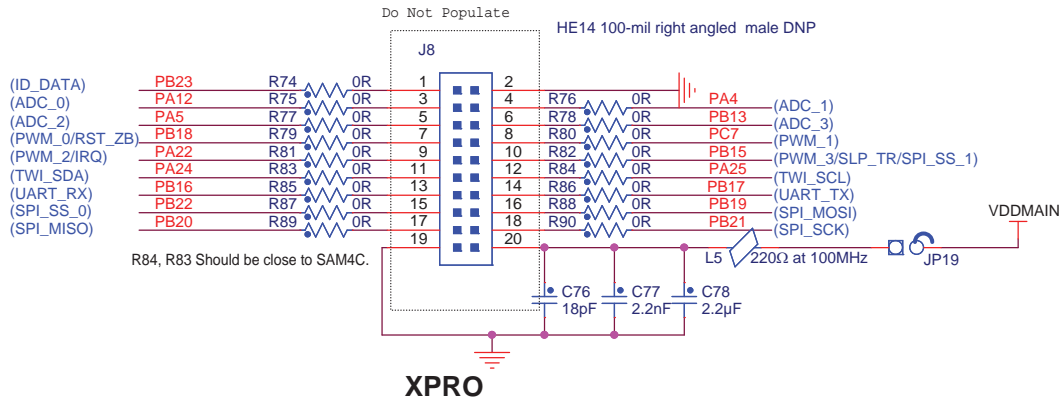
Do Not Populate

HE14 100-mil right angled male DNP

J8

(ID_DATA) PB23 R74 0R 1 2
(ADC_0) PA12 R75 0R 3 4 R76 0R PA4 (ADC_1)
(ADC_2) PA5 R77 0R 5 6 R78 0R PB13 (ADC_3)
(PWM_0/RST_ZB) PB18 R79 0R 7 8 R80 0R PC7 (PWM_1)
(PWM_2/IRQ) PA22 R81 0R 9 10 R82 0R PB15 (PWM_3/SLP_TR/SPI_SS_1)
(TWI_SDA) PA24 R83 0R 11 12 R84 0R PA25 (TWI_SCL)
(UART_RX) PB16 R85 0R 13 14 R86 0R PB17 (UART_TX)
(SPI_SS_0) PB22 R87 0R 15 16 R88 0R PB19 (SPI_MOSI)
(SPI_MISO) PB20 R89 0R 17 18 R90 0R PB21 (SPI_SCK)
19 20

VDDMAIN

R84, R83 Should be close to SAM4C.

L5 220Ω at 100MHz

JP19

C76 18pF
C77 2.2nF
C78 2.2μF

XPRO